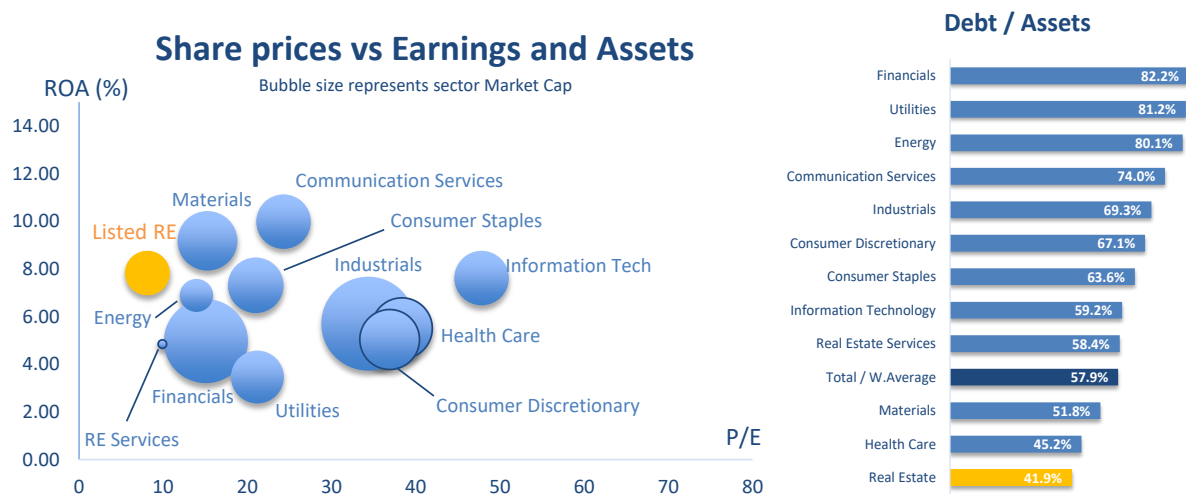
Share prices vs Earnings and Assets

Bubble size represents sector Market Cap

ROA (%)

14.00
12.00
10.00
8.00
6.00
4.00
2.00
0.00

0 10 20 30 40 50 60 70 80

P/E

Materials
Communication Services
Consumer Staples
Listed RE
Industrials
Information Tech
Energy
Health Care
Financials
Utilities
Consumer Discretionary
RE Services

Debt / Assets

| | |
|---|---|
| Financials | 82.2% |
| Utilities | 81.2% |
| Energy | 80.1% |
| Communication Services | 74.0% |
| Industrials | 69.3% |
| Consumer Discretionary | 67.1% |
| Consumer Staples | 63.6% |
| Information Technology | 59.2% |
| Real Estate Services | 58.4% |
| Total / W.Average | 57.9% |
| Materials | 51.8% |
| Health Care | 45.2% |
| Real Estate | 41.9% |